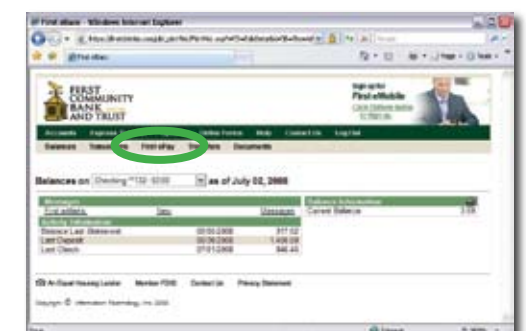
First eBanc - Windows Internet Explorer

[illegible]

First eBanc

FIRST COMMUNITY BANK AND TRUST

Sign up for First eMobile

Accounts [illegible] Online Forms Help Contact Us Log Out

Balances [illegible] First ePay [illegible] Documents

Balances on Checking **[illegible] as of July 02, 2008

| Messages | | |
|---|---|---|
| First eAlerts | New | Messages |
| Activity Information | | |
| Balance Last Statement | 05/30/2008 | 317.02 |
| Last Deposit | 06/26/2008 | 1,408.08 |
| Last Check | 07/01/2008 | 848.40 |

| Balance Information | |
|---|---|
| Current Balance | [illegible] |

An Equal Housing Lender Member FDIC Contact Us Privacy Statement

Copyright © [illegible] Technology, Inc. 2008